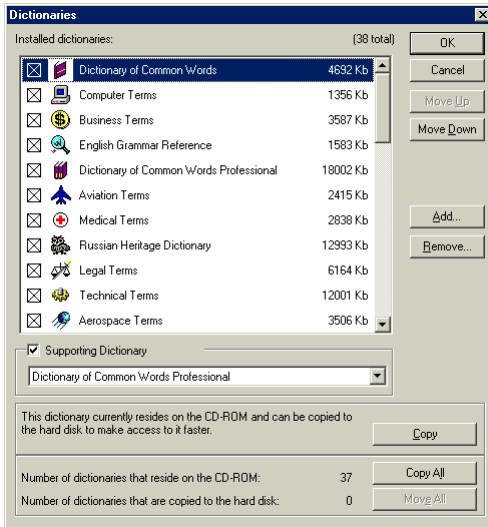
Dictionaries

Installed dictionaries: (38 total)

| | | |
|---|---|---|
| ☒ | Dictionary of Common Words | 4692 Kb |
| ☒ | Computer Terms | 1356 Kb |
| ☒ | Business Terms | 3587 Kb |
| ☒ | English Grammar Reference | 1583 Kb |
| ☒ | Dictionary of Common Words Professional | 18002 Kb |
| ☒ | Aviation Terms | 2415 Kb |
| ☒ | Medical Terms | 2838 Kb |
| ☒ | Russian Heritage Dictionary | 12993 Kb |
| ☒ | Legal Terms | 6164 Kb |
| ☒ | Technical Terms | 12001 Kb |
| ☒ | Aerospace Terms | 3506 Kb |

OK

Cancel

Move Up

Move Down

Add...

Remove...

☑ Supporting Dictionary

Dictionary of Common Words Professional

This dictionary currently resides on the CD-ROM and can be copied to the hard disk to make access to it faster.

Copy

Number of dictionaries that reside on the CD-ROM: 37

Number of dictionaries that are copied to the hard disk: 0

Copy All

Move All